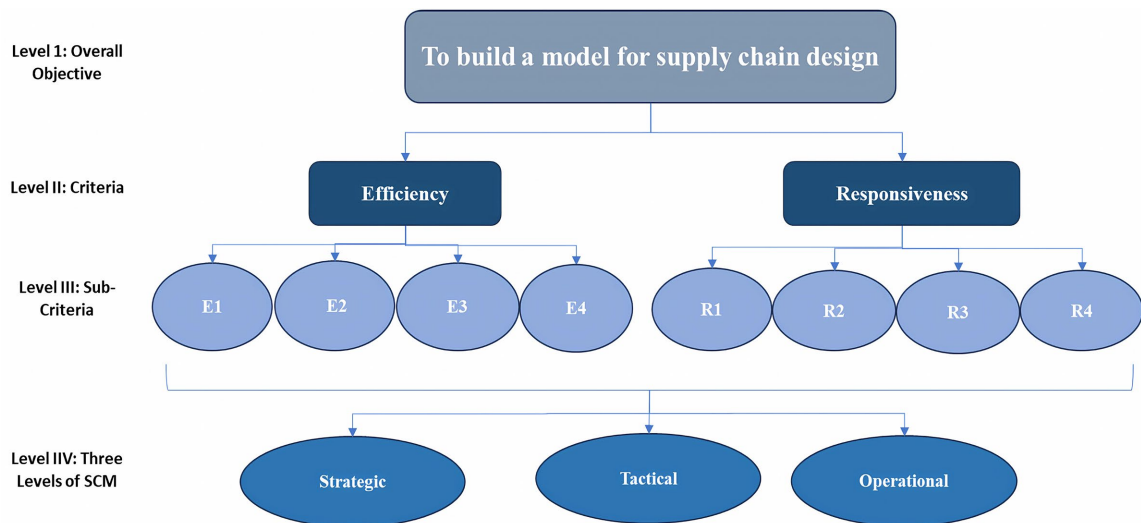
Level 1: Overall Objective

To build a model for supply chain design

Level II: Criteria

Efficiency

Responsiveness

Level III: Sub-Criteria

E1

E2

E3

E4

R1

R2

R3

R4

Level IIV: Three Levels of SCM

Strategic

Tactical

Operational